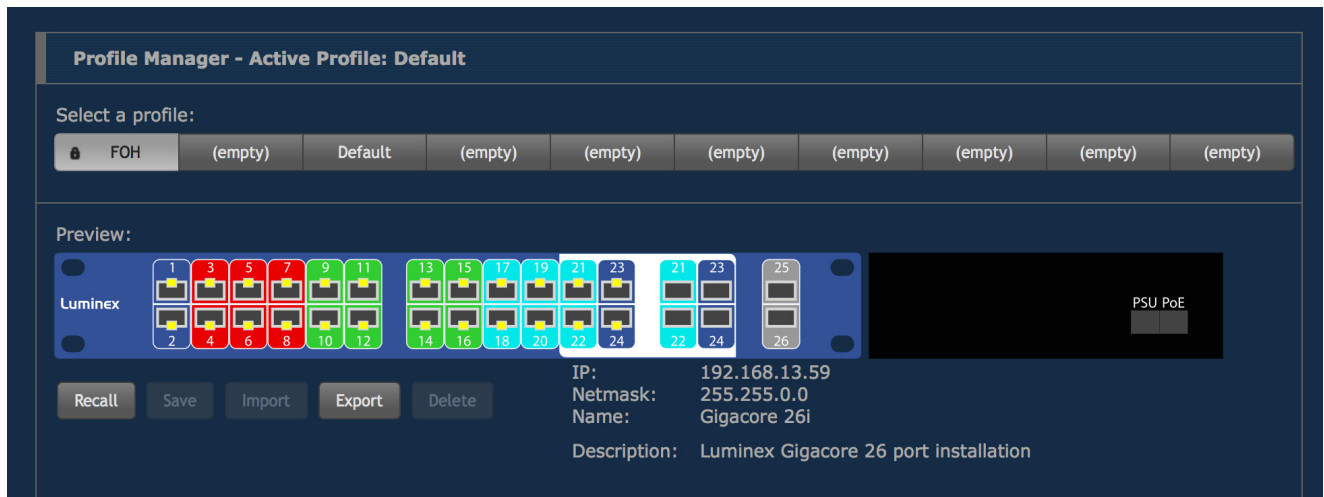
Profile Manager - Active Profile: Default

Select a profile:

| FOH | (empty) | Default | (empty) | (empty) | (empty) | (empty) | (empty) | (empty) | (empty) |
|---|---|---|---|---|---|---|---|---|---|

Preview:

Luminex

1 3 5 7 9 11 13 15 17 19 21 23 21 23 25
2 4 6 8 10 12 14 16 18 20 22 24 22 24 26

PSU PoE

Recall Save Import Export Delete

IP: 192.168.13.59
Netmask: 255.255.0.0
Name: Gigacore 26i

Description: Luminex Gigacore 26 port installation